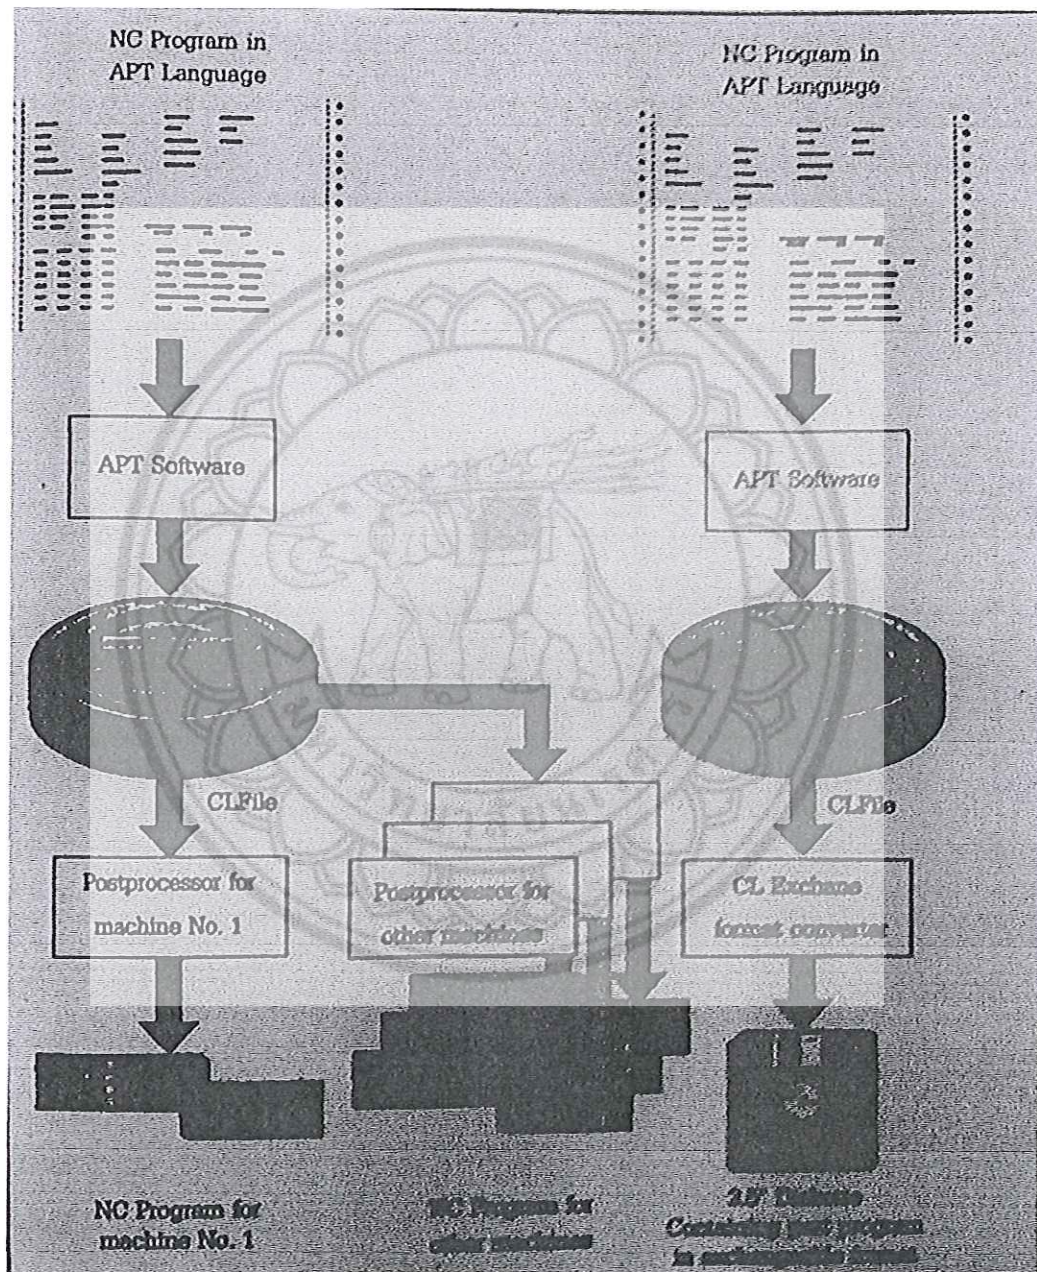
NC Program in APT Language

NC Program in APT Language

APT Software

APT Software

CLFile

CLFile

Postprocessor for machine No. 1

Postprocessor for other machines

CL Exchane format converter

NC Program for machine No. 1

NC Programs for other machines

3.5" Diskette Containing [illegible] program in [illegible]